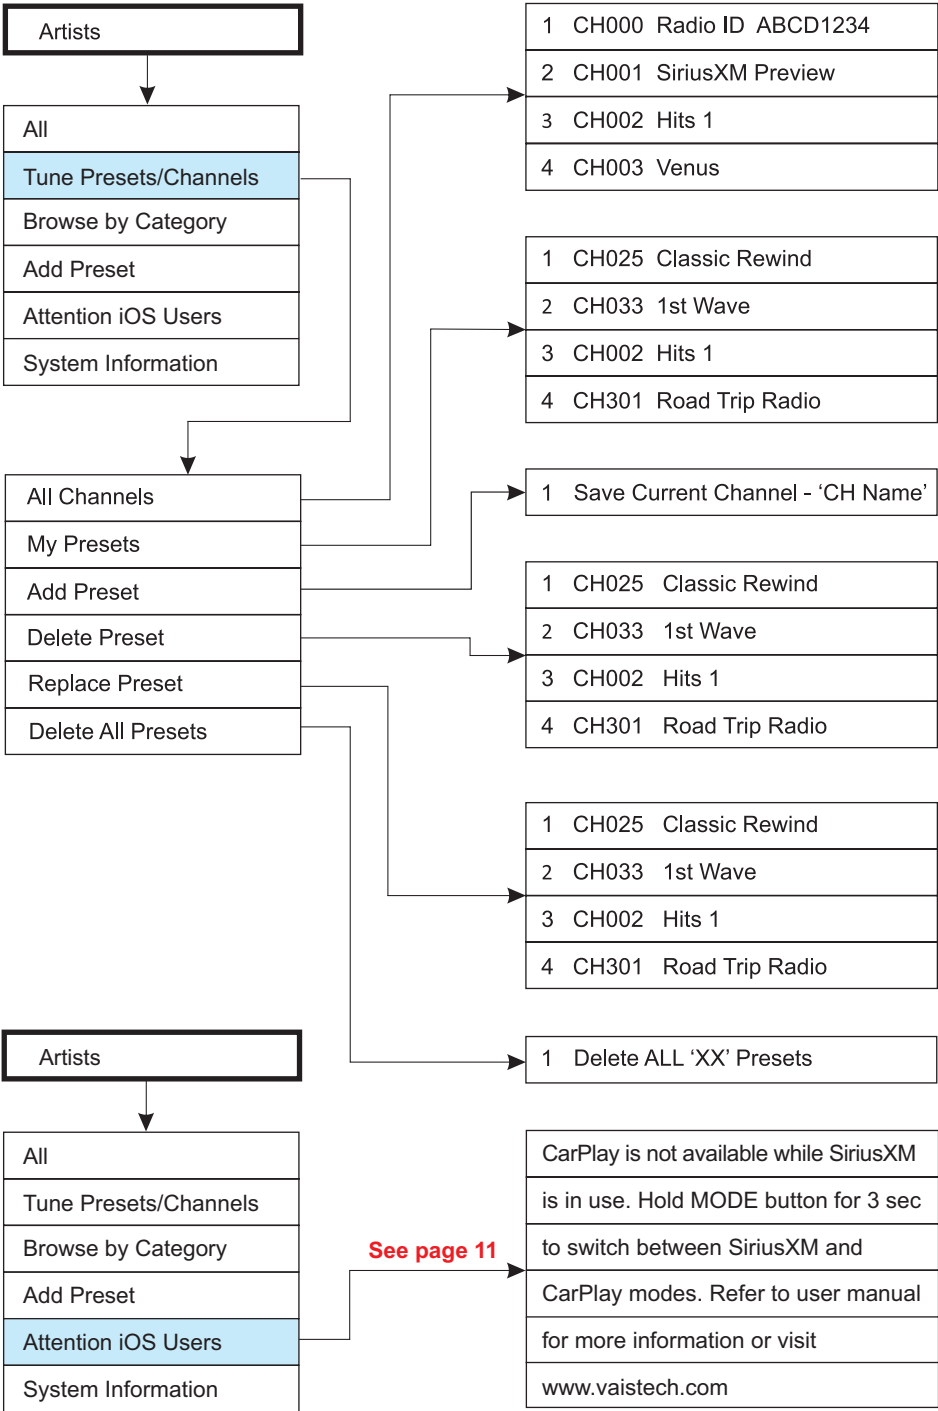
Artists

All
Tune Presets/Channels
Browse by Category
Add Preset
Attention iOS Users
System Information

| 1 CH000 Radio ID ABCD1234 |
|---|
| 2 CH001 SiriusXM Preview |
| 3 CH002 Hits 1 |
| 4 CH003 Venus |

| 1 CH025 Classic Rewind |
|---|
| 2 CH033 1st Wave |
| 3 CH002 Hits 1 |
| 4 CH301 Road Trip Radio |

All Channels
My Presets
Add Preset
Delete Preset
Replace Preset
Delete All Presets

1 Save Current Channel - ‘CH Name’

| 1 CH025 Classic Rewind |
|---|
| 2 CH033 1st Wave |
| 3 CH002 Hits 1 |
| 4 CH301 Road Trip Radio |

| 1 CH025 Classic Rewind |
|---|
| 2 CH033 1st Wave |
| 3 CH002 Hits 1 |
| 4 CH301 Road Trip Radio |

1 Delete ALL ‘XX’ Presets

Artists

All
Tune Presets/Channels
Browse by Category
Add Preset
Attention iOS Users
System Information

See page 11

CarPlay is not available while SiriusXM is in use. Hold MODE button for 3 sec to switch between SiriusXM and CarPlay modes. Refer to user manual for more information or visit www.vaistech.com